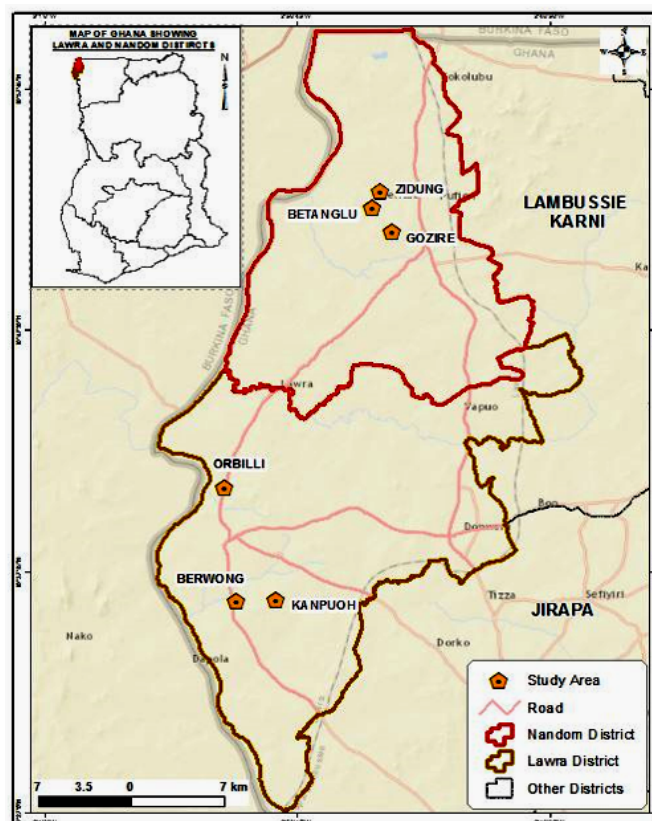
MAP OF GHANA SHOWING LAWRA AND NANDOM DISTRICTS

BURKINA FASO
GHANA
Kokolubu
ZIDUNG
BETANGLU
GOZIRE
LAMBUSSIE KARNI
BURKINA FASO
GHANA
Lawra
Yapuo
ORBILLI
Bon
Domwo
BERWONG
KANPUOH
Tizza
Sefiyiri
JIRAPA
Nako
Dapola
Dorko

Study Area
Road
Nandom District
Lawra District
Other Districts

7 3.5 0 7 km